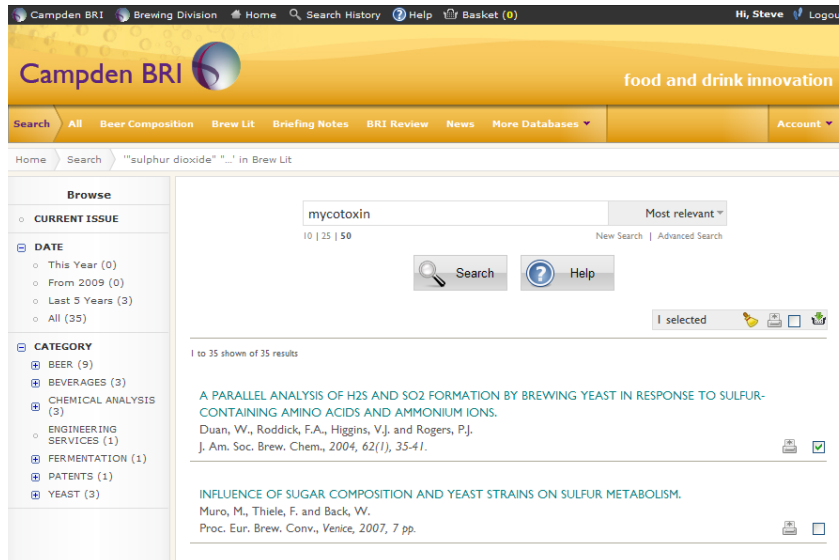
Campden BRI  Brewing Division  Home  Search History  Help  Basket (0)  Hi, Steve  Logo

Campden BRI

food and drink innovation

Search  All  Beer Composition  Brew Lit  Briefing Notes  BRI Review  News  More Databases  Account

Home  Search  '"sulphur dioxide" "...' in Brew Lit

Browse

CURRENT ISSUE

DATE
This Year (0)
From 2009 (0)
Last 5 Years (3)
All (35)

CATEGORY
BEER (9)
BEVERAGES (3)
CHEMICAL ANALYSIS (3)
ENGINEERING SERVICES (1)
FERMENTATION (1)
PATENTS (1)
YEAST (3)

mycotoxin

Most relevant

10 | 25 | 50

New Search | Advanced Search

Search  Help

1 selected

1 to 35 shown of 35 results

A PARALLEL ANALYSIS OF H2S AND SO2 FORMATION BY BREWING YEAST IN RESPONSE TO SULFUR-CONTAINING AMINO ACIDS AND AMMONIUM IONS.
Duan, W., Roddick, F.A., Higgins, V.J. and Rogers, P.J.
J. Am. Soc. Brew. Chem., 2004, 62(1), 35-41.

INFLUENCE OF SUGAR COMPOSITION AND YEAST STRAINS ON SULFUR METABOLISM.
Muro, M., Thiele, F. and Back, W.
Proc. Eur. Brew. Conv., Venice, 2007, 7 pp.